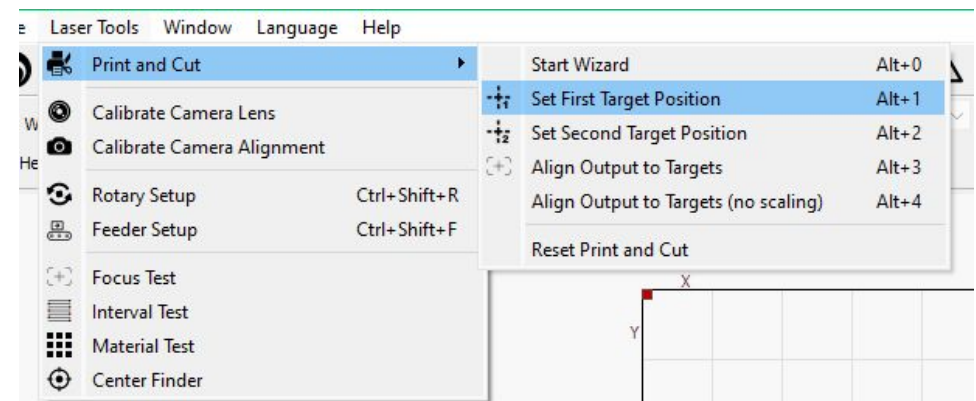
e Laser Tools Window Language Help

Print and Cut

Calibrate Camera Lens
Calibrate Camera Alignment

Rotary Setup Ctrl+Shift+R
Feeder Setup Ctrl+Shift+F

Focus Test
Interval Test
Material Test
Center Finder

Start Wizard Alt+0
Set First Target Position Alt+1
Set Second Target Position Alt+2
Align Output to Targets Alt+3
Align Output to Targets (no scaling) Alt+4

Reset Print and Cut

W
He
X
Y